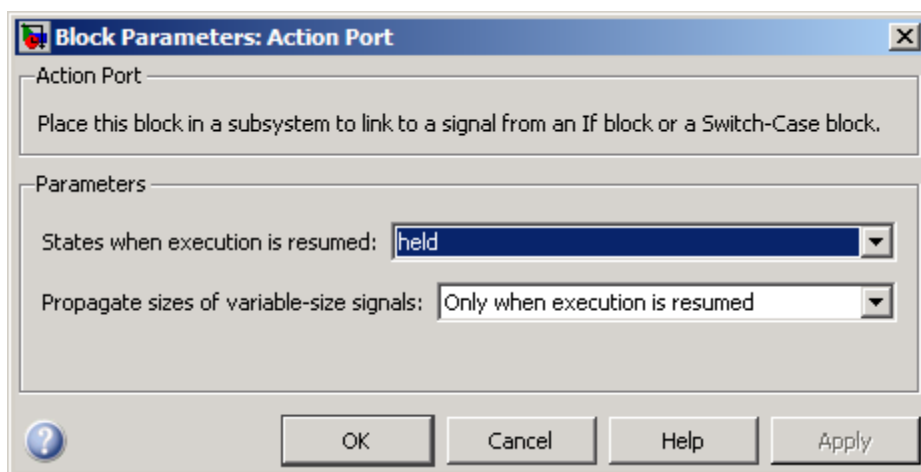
Block Parameters: Action Port

Action Port

Place this block in a subsystem to link to a signal from an If block or a Switch-Case block.

Parameters

States when execution is resumed: held

Propagate sizes of variable-size signals: Only when execution is resumed

OK Cancel Help Apply